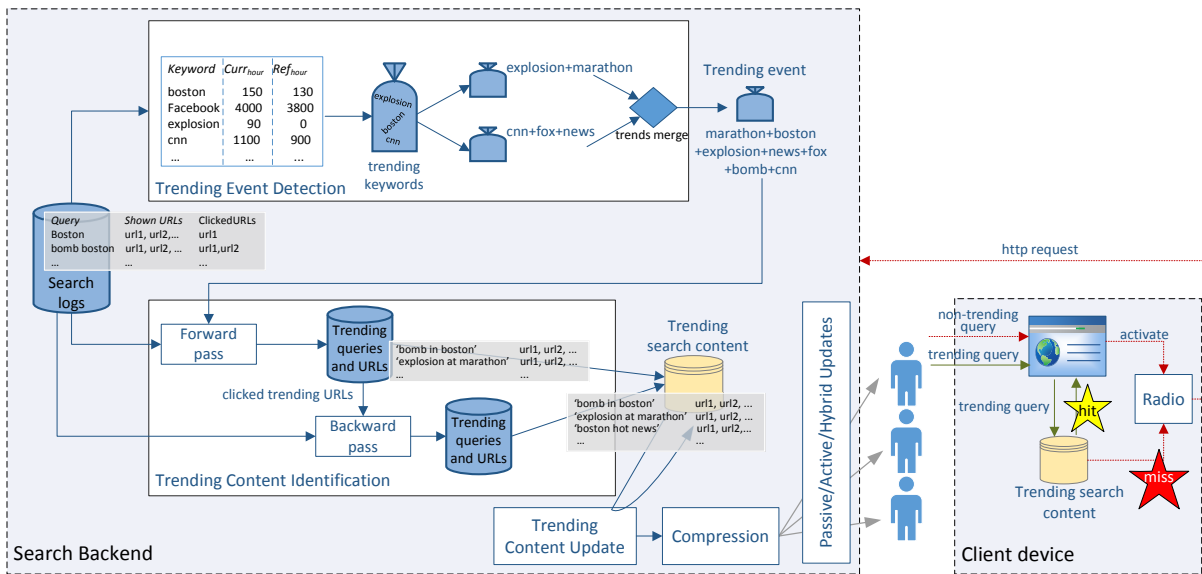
| Keyword | $Curr_{hour}$ | $Ref_{hour}$ |
|---|---|---|
| boston | 150 | 130 |
| Facebook | 4000 | 3800 |
| explosion | 90 | 0 |
| cnn | 1100 | 900 |
| ... | ... | ... |

explosion
boston
cnn

trending keywords

explosion+marathon

cnn+fox+news

trends merge

Trending event

marathon+boston +explosion+news+fox +bomb+cnn

Trending Event Detection

| Query | Shown URLs | ClickedURLs |
|---|---|---|
| Boston | url1, url2,... | url1 |
| bomb boston | url1, url2, ... | url1,url2 |
| ... | ... | ... |

Search logs

http request

Forward pass

Trending queries and URLs

'bomb in boston' url1, url2, ...
'explosion at marathon' url1, url2, ...
... ...

Trending search content

clicked trending URLs

Backward pass

Trending queries and URLs

'bomb in boston' url1, url2, ...
'explosion at marathon' url1, url2, ...
'boston hot news' url1, url2,...
... ...

Trending Content Identification

Trending Content Update

Compression

Passive/Active/Hybrid Updates

non-trending query

trending query

activate

Radio

trending query

hit

miss

Trending search content

Search Backend

Client device